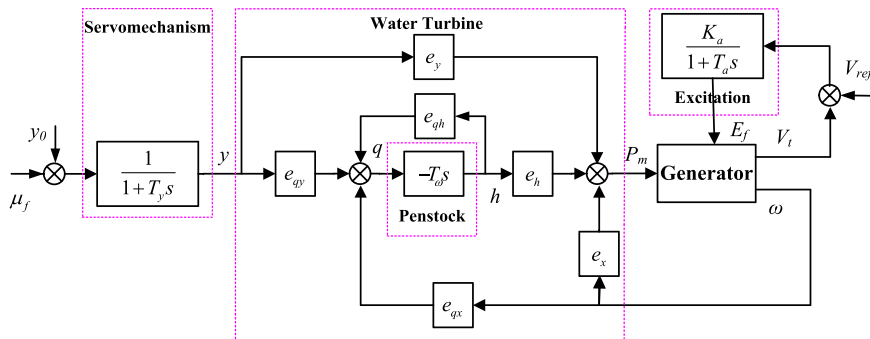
Servomechanism

Water Turbine

$\frac{K_a}{1+T_a s}$

$V_{ref}$

Excitation

$e_y$

$y_0$

$e_{qh}$

$E_f$

$V_t$

$q$

$y$

$P_m$

$\frac{1}{1+T_y s}$

$e_{qy}$

$-T_\omega s$

$e_h$

Generator

$\mu_f$

Penstock

$h$

$\omega$

$e_x$

$e_{qx}$